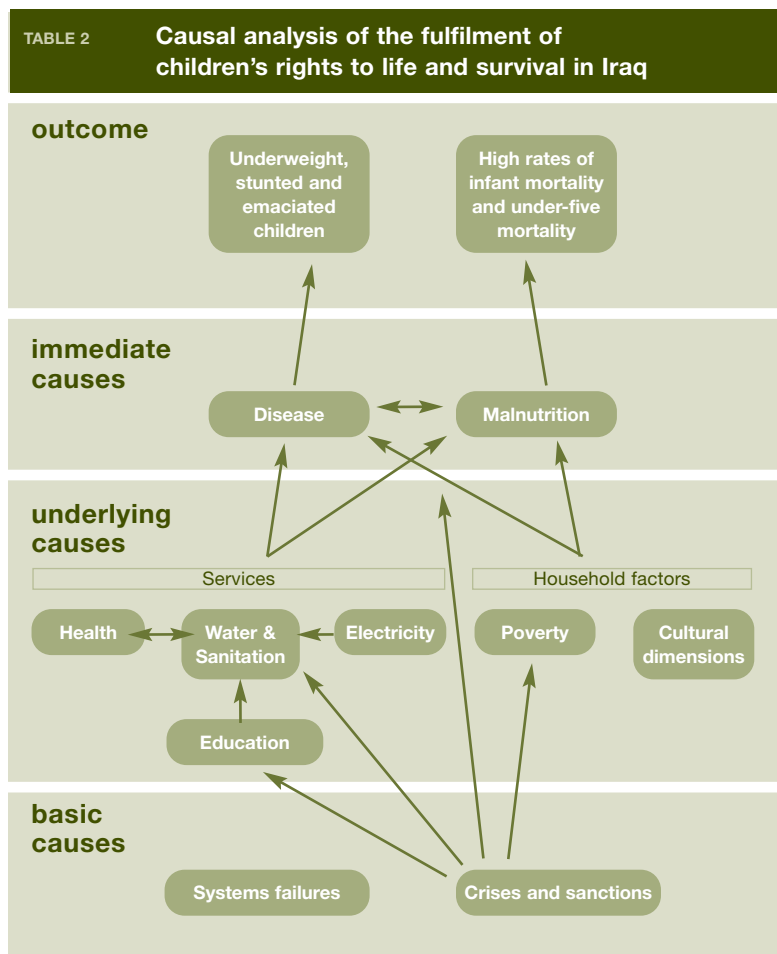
TABLE 2 Causal analysis of the fulfilment of children's rights to life and survival in Iraq

outcome

Underweight, stunted and emaciated children

High rates of infant mortality and under-five mortality

immediate causes

Disease

Malnutrition

underlying causes

Services

Household factors

Health

Water & Sanitation

Electricity

Poverty

Cultural dimensions

Education

basic causes

Systems failures

Crises and sanctions